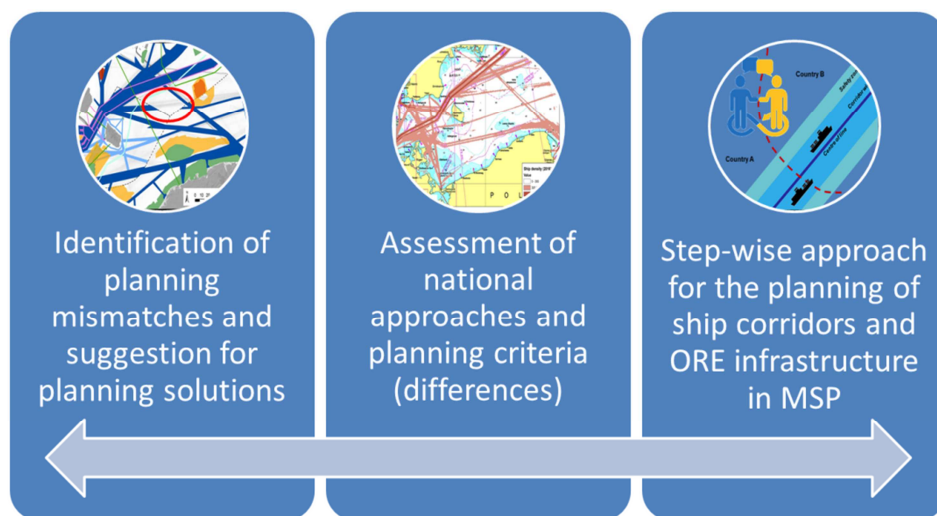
Identification of planning mismatches and suggestion for planning solutions

Ship density
P O

Assessment of national approaches and planning criteria (differences)

Country B
Country A

Step-wise approach for the planning of ship corridors and ORE infrastructure in MSP